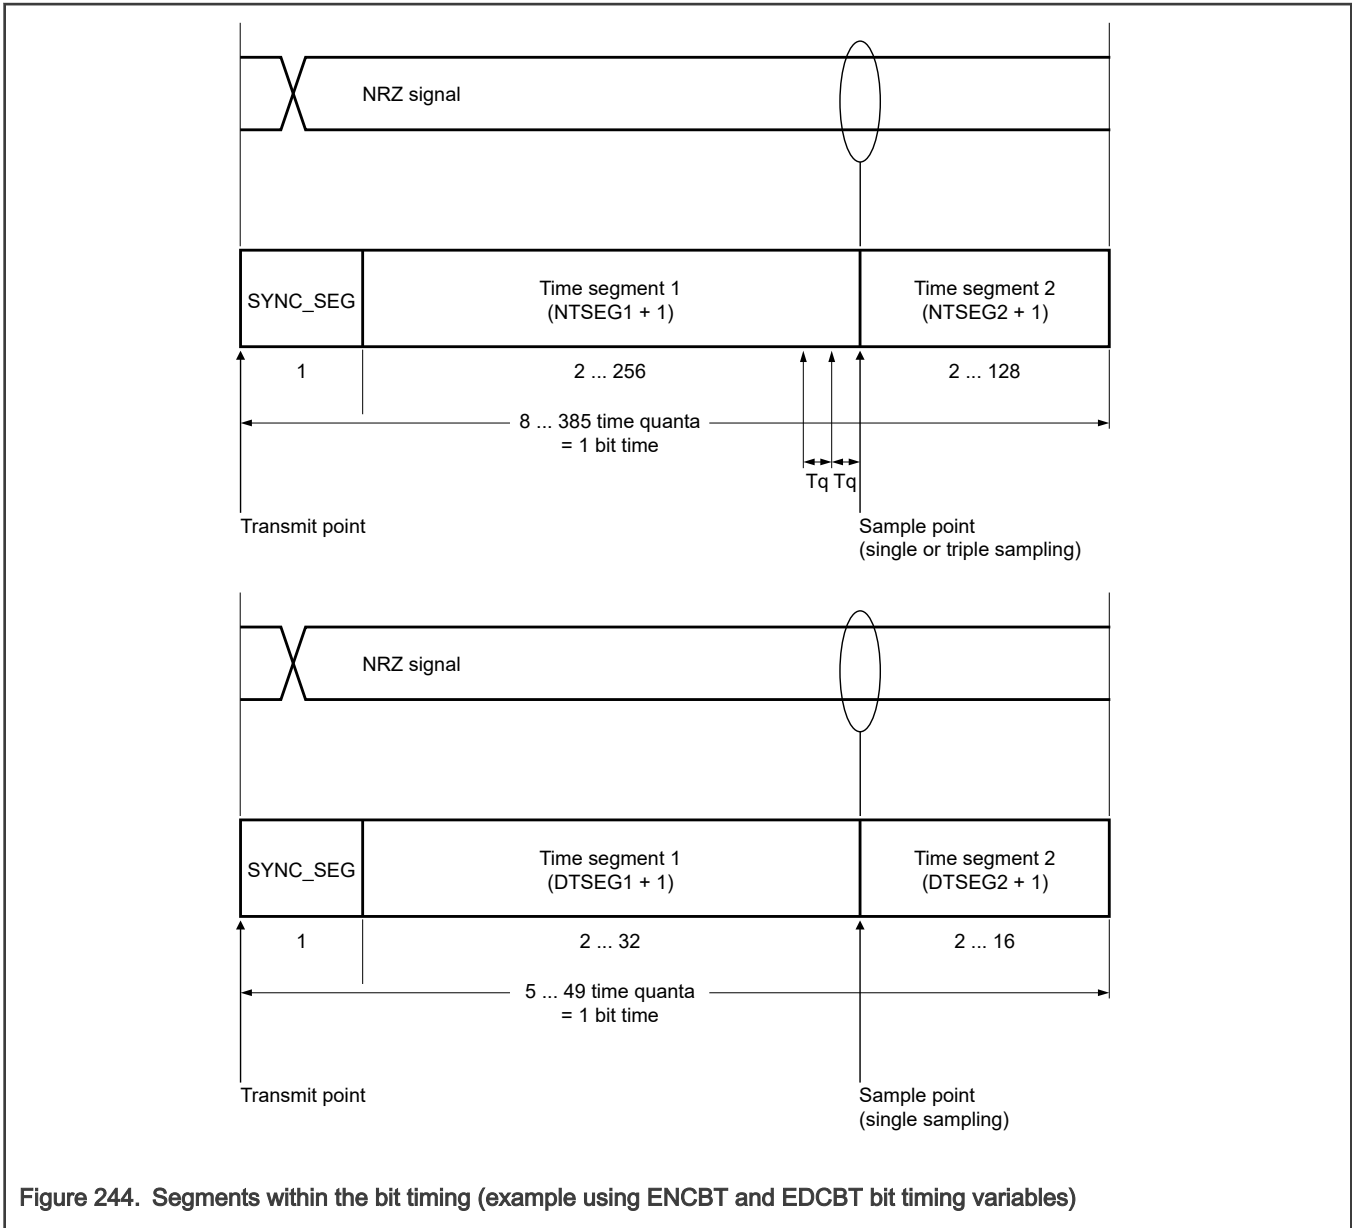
NRZ signal

SYNC_SEG

Time segment 1
(NTSEG1 + 1)

Time segment 2
(NTSEG2 + 1)

1

2 ... 256

2 ... 128

8 ... 385 time quanta
= 1 bit time

Tq Tq

Transmit point

Sample point
(single or triple sampling)

NRZ signal

SYNC_SEG

Time segment 1
(DTSEG1 + 1)

Time segment 2
(DTSEG2 + 1)

1

2 ... 32

2 ... 16

5 ... 49 time quanta
= 1 bit time

Transmit point

Sample point
(single sampling)

Figure 244. Segments within the bit timing (example using ENCBT and EDCBT bit timing variables)